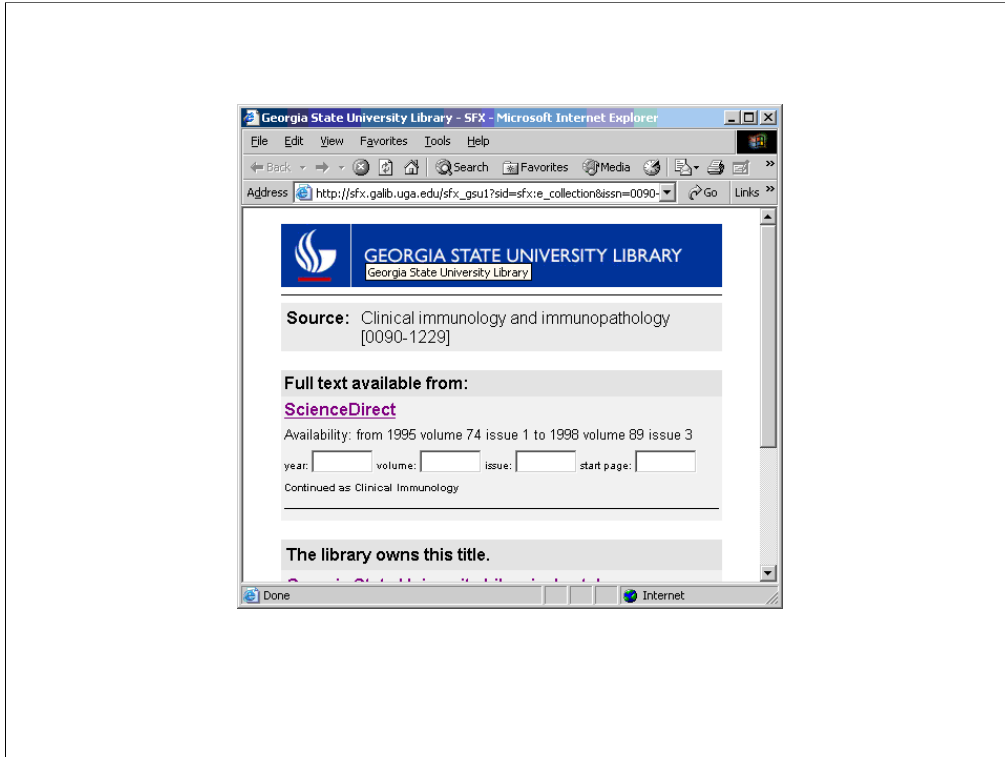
Georgia State University Library - SFX - Microsoft Internet Explorer

File Edit View Favorites Tools Help

Back Search Favorites Media

Address http://sfx.galib.uga.edu/sfx_gsu1?sid=sfx:e_collection&issn=0090- Go Links

GEORGIA STATE UNIVERSITY LIBRARY
Georgia State University Library

Source: Clinical immunology and immunopathology [0090-1229]

Full text available from:

ScienceDirect

Availability: from 1995 volume 74 issue 1 to 1998 volume 89 issue 3

year: volume: issue: start page:

Continued as Clinical Immunology

The library owns this title.

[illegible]

Done Internet